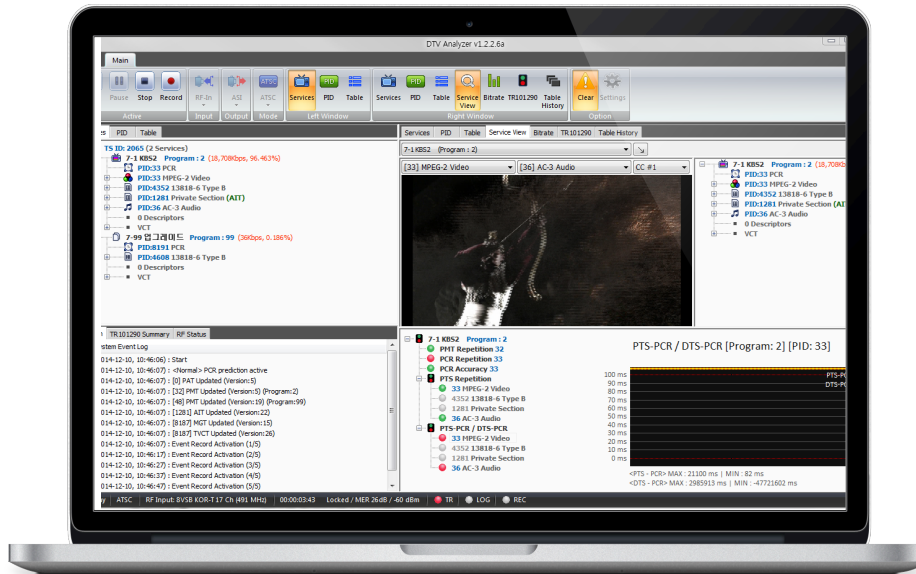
DTV Analyzer v1.2.2.6a

Main

Pause Stop Record RF-In ASI ATSC Services PID Table Services PID Table Service View Bitrate TR101290 Table History Clear Settings

Active Input Output Mode Left Window Right Window Option

es PID Table

TS ID: 2065 (2 Services)
7-1 KBS2 Program : 2 (18,708Kbps, 96.463%)
PID:33 PCR
PID:33 MPEG-2 Video
PID:4352 13818-6 Type B
PID:1281 Private Section (AIT)
PID:36 AC-3 Audio
0 Descriptors
VCT
7-99 업그레이드 Program : 99 (36Kbps, 0.186%)
PID:8191 PCR
PID:4608 13818-6 Type B
0 Descriptors
VCT

s TR101290 Summary RF Status
stem Event Log
014-12-10, 10:46:06) : Start
014-12-10, 10:46:07) : <Normal> PCR prediction active
014-12-10, 10:46:07) : [0] PAT Updated (Version:5)
014-12-10, 10:46:07) : [32] PMT Updated (Version:5) (Program:2)
014-12-10, 10:46:07) : [48] PMT Updated (Version:19) (Program:99)
014-12-10, 10:46:07) : [1281] AIT Updated (Version:22)
014-12-10, 10:46:07) : [8187] MGT Updated (Version:15)
014-12-10, 10:46:07) : [8187] TVCT Updated (Version:26)
014-12-10, 10:46:07) : Event Record Activation (1/5)
014-12-10, 10:46:17) : Event Record Activation (2/5)
014-12-10, 10:46:27) : Event Record Activation (3/5)
014-12-10, 10:46:37) : Event Record Activation (4/5)
014-12-10, 10:46:47) : Event Record Activation (5/5)

Services PID Table Service View Bitrate TR101290 Table History
7-1 KBS2 (Program : 2)
[33] MPEG-2 Video [36] AC-3 Audio CC #1

7-1 KBS2 Program : 2 (18,708Kbps,
PID:33 PCR
PID:33 MPEG-2 Video
PID:4352 13818-6 Type B
PID:1281 Private Section (AIT
PID:36 AC-3 Audio
0 Descriptors
VCT

7-1 KBS2 Program : 2
PMT Repetition 32
PCR Repetition 33
PCR Accuracy 33
PTS Repetition
33 MPEG-2 Video
4352 13818-6 Type B
1281 Private Section
36 AC-3 Audio
PTS-PCR / DTS-PCR
33 MPEG-2 Video
4352 13818-6 Type B
1281 Private Section
36 AC-3 Audio

PTS-PCR / DTS-PCR [Program: 2] [PID: 33]
100 ms 90 ms 80 ms 70 ms 60 ms 50 ms 40 ms 30 ms 20 ms 10 ms 0 ms
PTS-P
DTS-P
<PTS - PCR> MAX : 21100 ms | MIN : 82 ms
<DTS - PCR> MAX : 2985913 ms | MIN : -47721602 ms

y ATSC RF Input: 8VSB KOR-T 17 Ch (491 MHz) 00:00:03:43 Locked / MER 26dB / -60 dBm TR LOG REC